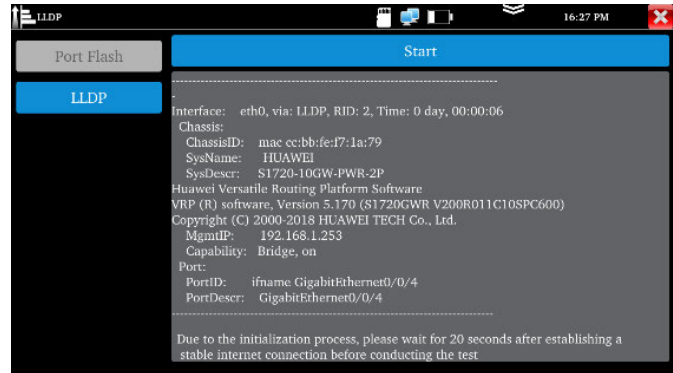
LLDP

16:27 PM

Port Flash

LLDP

Start

------------------------------------------------------------------------------------
-
Interface: eth0, via: LLDP, RID: 2, Time: 0 day, 00:00:06
Chassis:
ChassisID: mac cc:bb:fe:f7:1a:79
SysName: HUAWEI
SysDescr: S1720-10GW-PWR-2P
Huawei Versatile Routing Platform Software
VRP (R) software, Version 5.170 (S1720GWR V200R011C10SPC600)
Copyright (C) 2000-2018 HUAWEI TECH Co., Ltd.
MgmtIP: 192.168.1.253
Capability: Bridge, on
Port:
PortID: ifname GigabitEthernet0/0/4
PortDescr: GigabitEthernet0/0/4
------------------------------------------------------------------------------------

Due to the initialization process, please wait for 20 seconds after establishing a stable internet connection before conducting the test